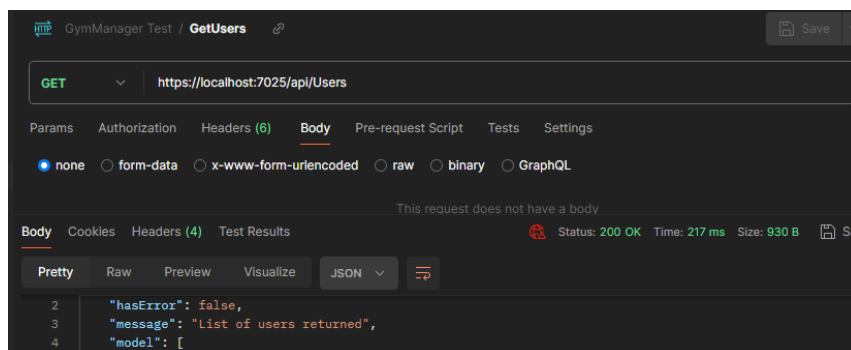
HTTP GymManager Test / GetUsers

Save

GET https://localhost:7025/api/Users

Params Authorization Headers (6) Body Pre-request Script Tests Settings

none form-data x-www-form-urlencoded raw binary GraphQL

This request does not have a body

Body Cookies Headers (4) Test Results

Status: 200 OK Time: 217 ms Size: 930 B

Pretty Raw Preview Visualize JSON

2 "hasError": false,
3 "message": "List of users returned",
4 "model": [